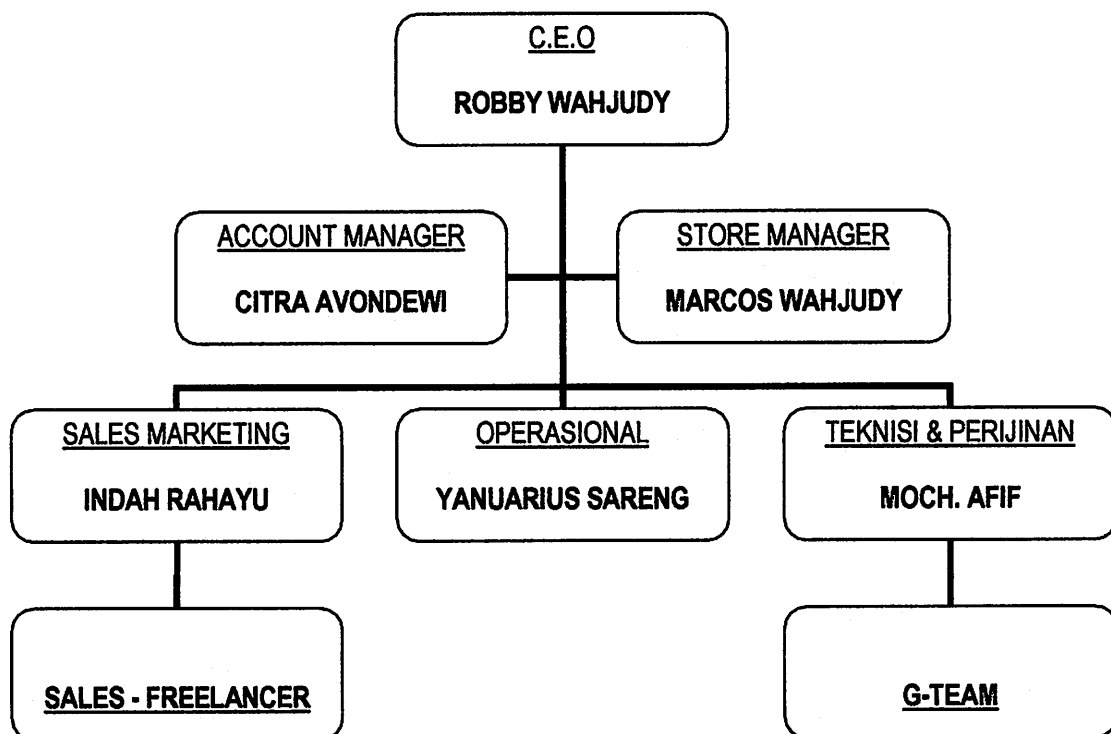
C.E.O

ROBBY WAHJUDY

ACCOUNT MANAGER

CITRA AVONDEWI

STORE MANAGER

MARCOS WAHJUDY

SALES MARKETING

INDAH RAHAYU

OPERASIONAL

YANUARIUS SARENG

TEKNISI & PERIJINAN

MOCH. AFIF

SALES - FREELANCER

G-TEAM